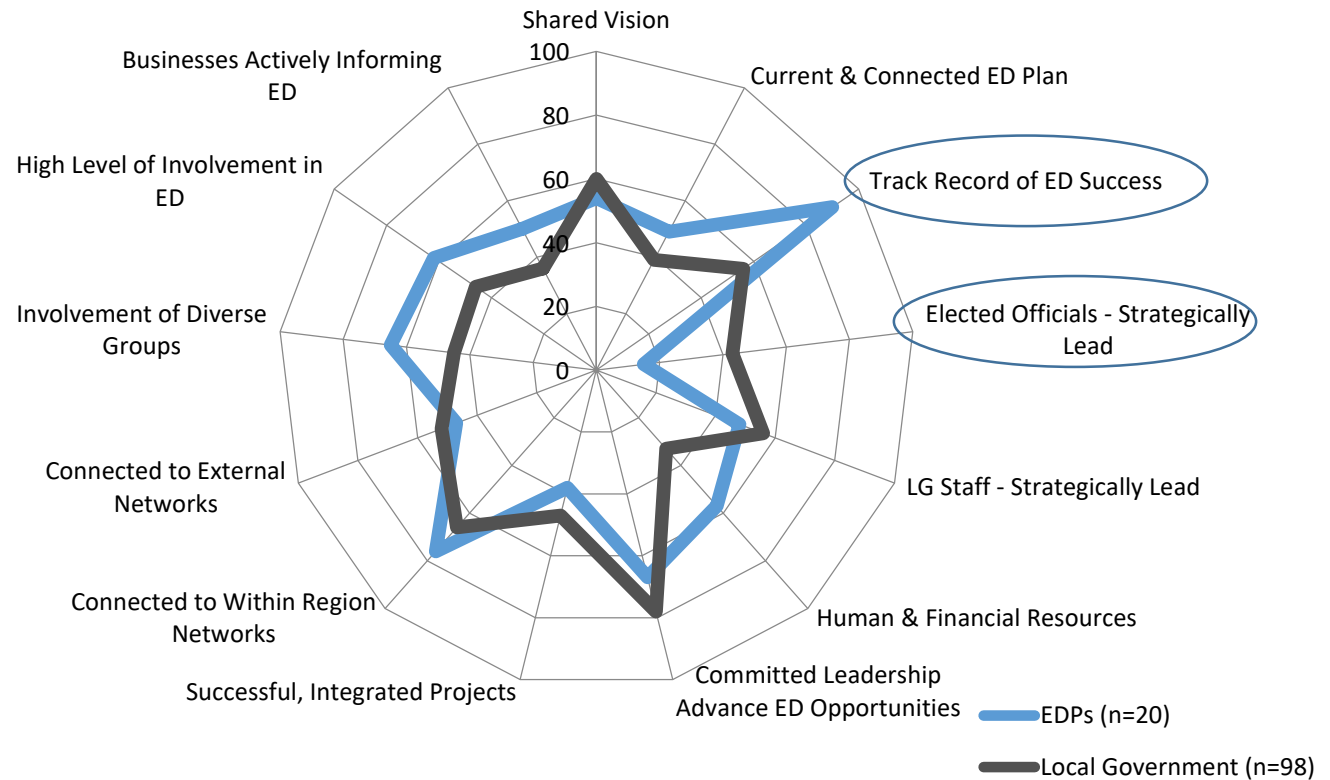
Shared Vision

100

80

60

40

20

0

Current & Connected ED Plan

Track Record of ED Success

Elected Officials - Strategically Lead

LG Staff - Strategically Lead

Human & Financial Resources

Committed Leadership Advance ED Opportunities

Successful, Integrated Projects

Connected to Within Region Networks

Connected to External Networks

Involvement of Diverse Groups

High Level of Involvement in ED

Businesses Actively Informing ED

EDPs (n=20)

Local Government (n=98)